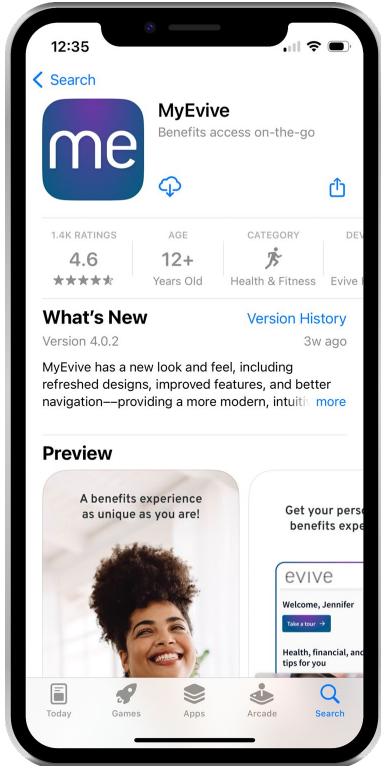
12:35

Search

me

MyEvive

Benefits access on-the-go

1.4K RATINGS
4.6
★★★★★

AGE
12+
Years Old

CATEGORY
Health & Fitness

DEV
Evive I

What's New
Version History

Version 4.0.2
3w ago

MyEvive has a new look and feel, including refreshed designs, improved features, and better navigation—–providing a more modern, intuiti more

Preview

A benefits experience as unique as you are!

Get your perso benefits expe

evive

Welcome, Jennifer

Take a tour →

Health, financial, and tips for you

Today
Games
Apps
Arcade
Search